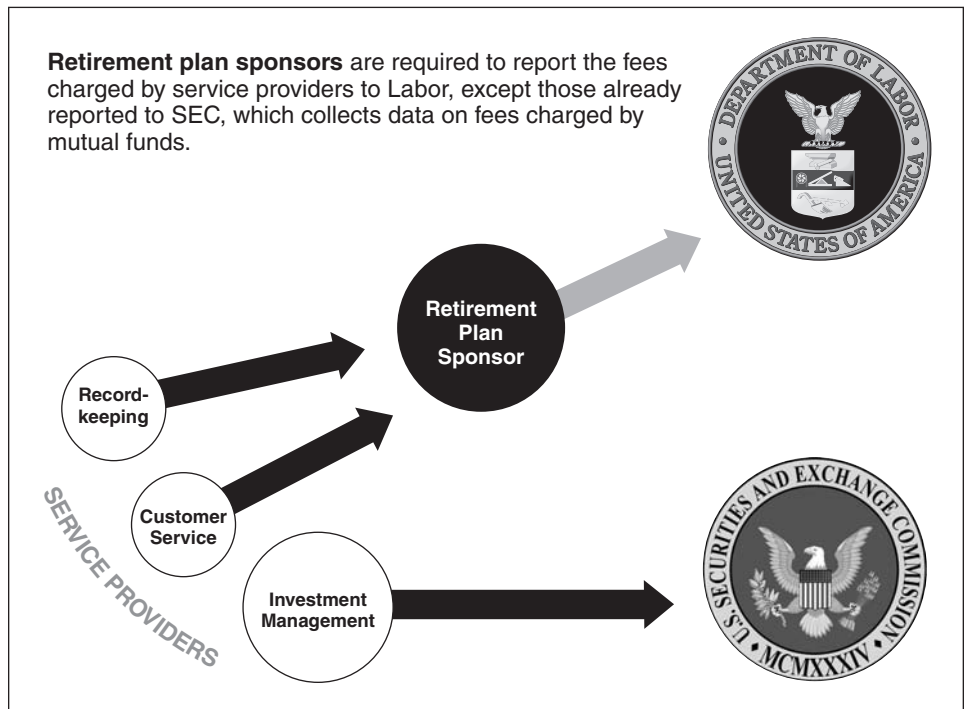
**Retirement plan sponsors** are required to report the fees charged by service providers to Labor, except those already reported to SEC, which collects data on fees charged by mutual funds.

DEPARTMENT OF LABOR
UNITED STATES OF AMERICA

Retirement Plan Sponsor

Recordkeeping

Customer Service

Investment Management

SERVICE PROVIDERS

U.S. SECURITIES AND EXCHANGE COMMISSION
MCMXXXIV